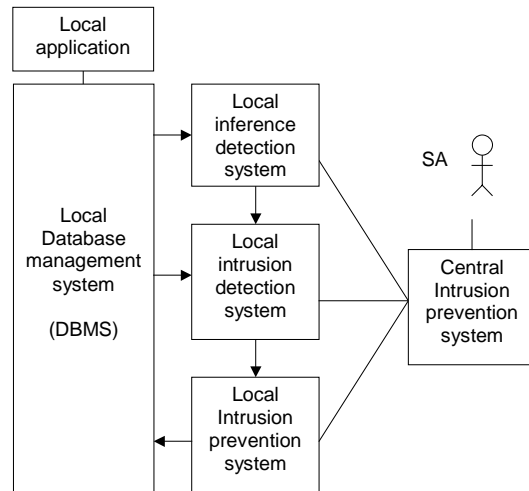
Local application

Local Database management system

(DBMS)

Local inference detection system

Local intrusion detection system

Local Intrusion prevention system

SA

Central Intrusion prevention system